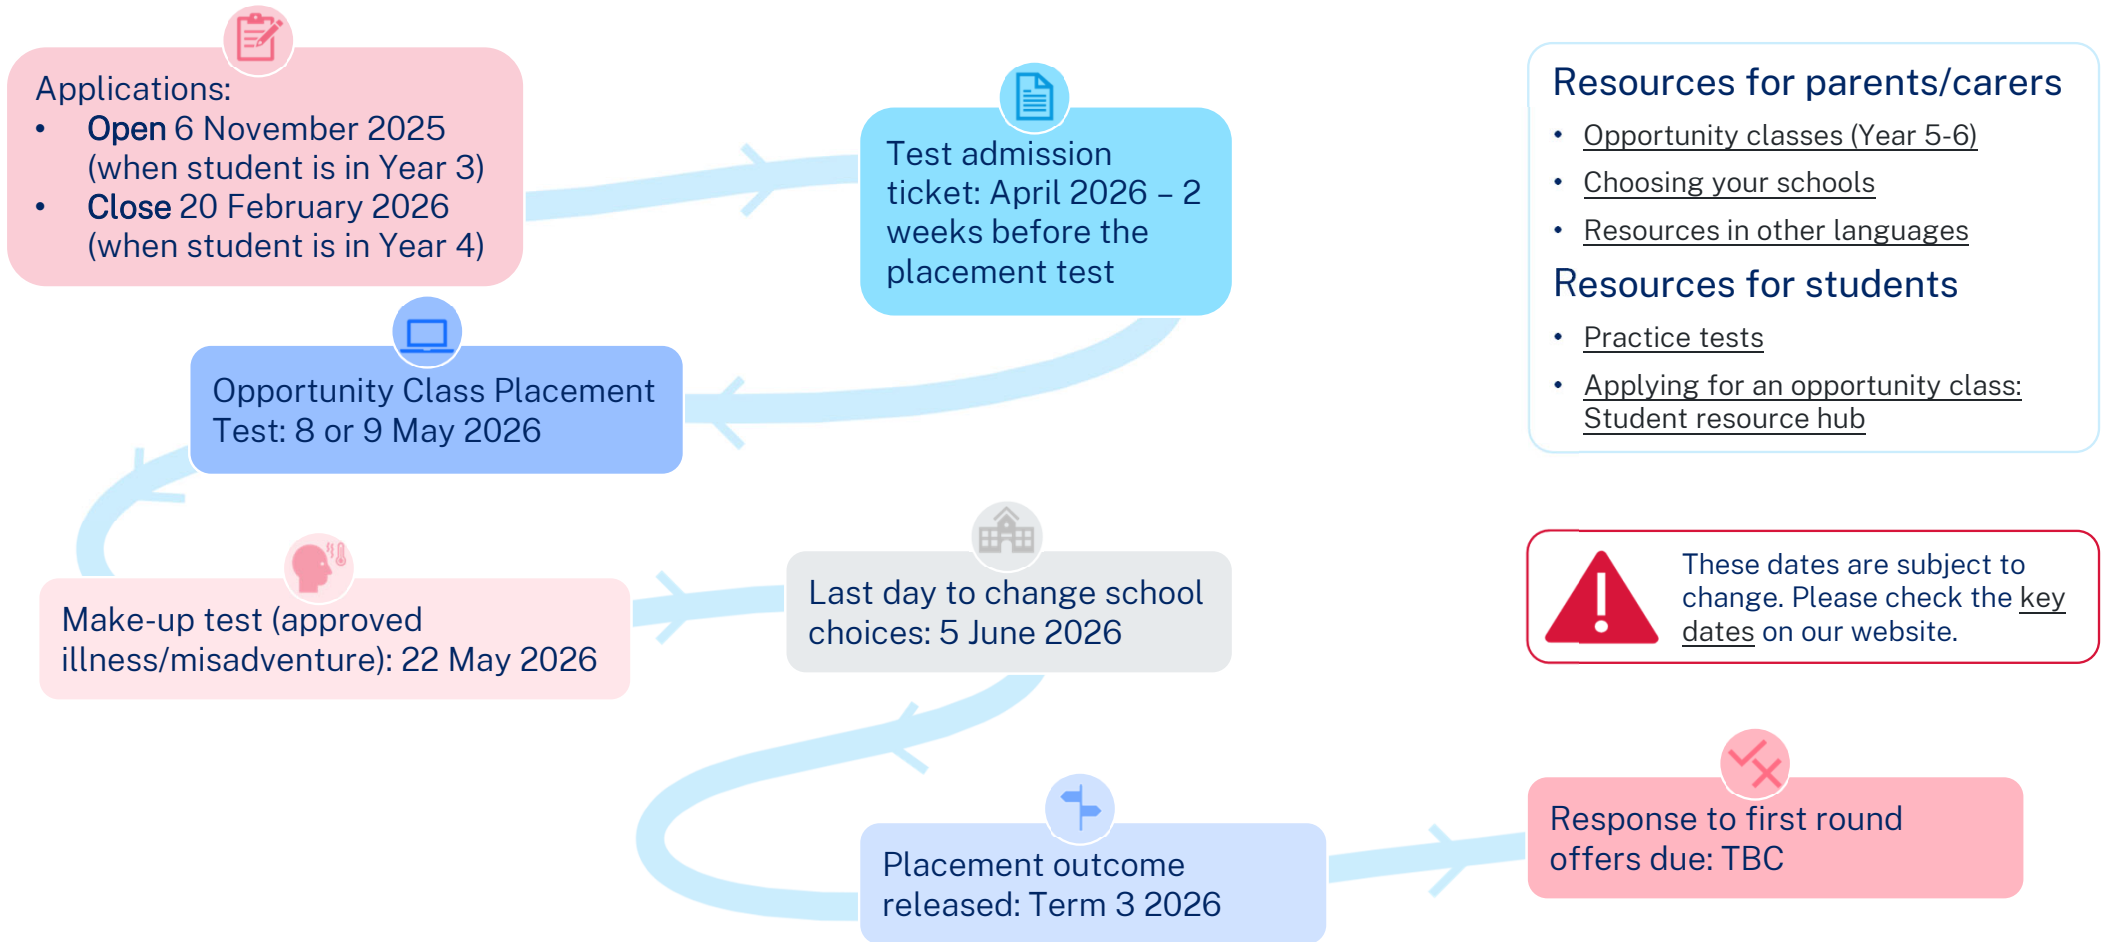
Applications:
- Open 6 November 2025 (when student is in Year 3)
- Close 20 February 2026 (when student is in Year 4)

Test admission ticket: April 2026 – 2 weeks before the placement test

Opportunity Class Placement Test: 8 or 9 May 2026

Make-up test (approved illness/misadventure): 22 May 2026

Last day to change school choices: 5 June 2026

Placement outcome released: Term 3 2026

Response to first round offers due: TBC

Resources for parents/carers
- Opportunity classes (Year 5-6)
- Choosing your schools
- Resources in other languages

Resources for students
- Practice tests
- Applying for an opportunity class: Student resource hub

These dates are subject to change. Please check the key dates on our website.